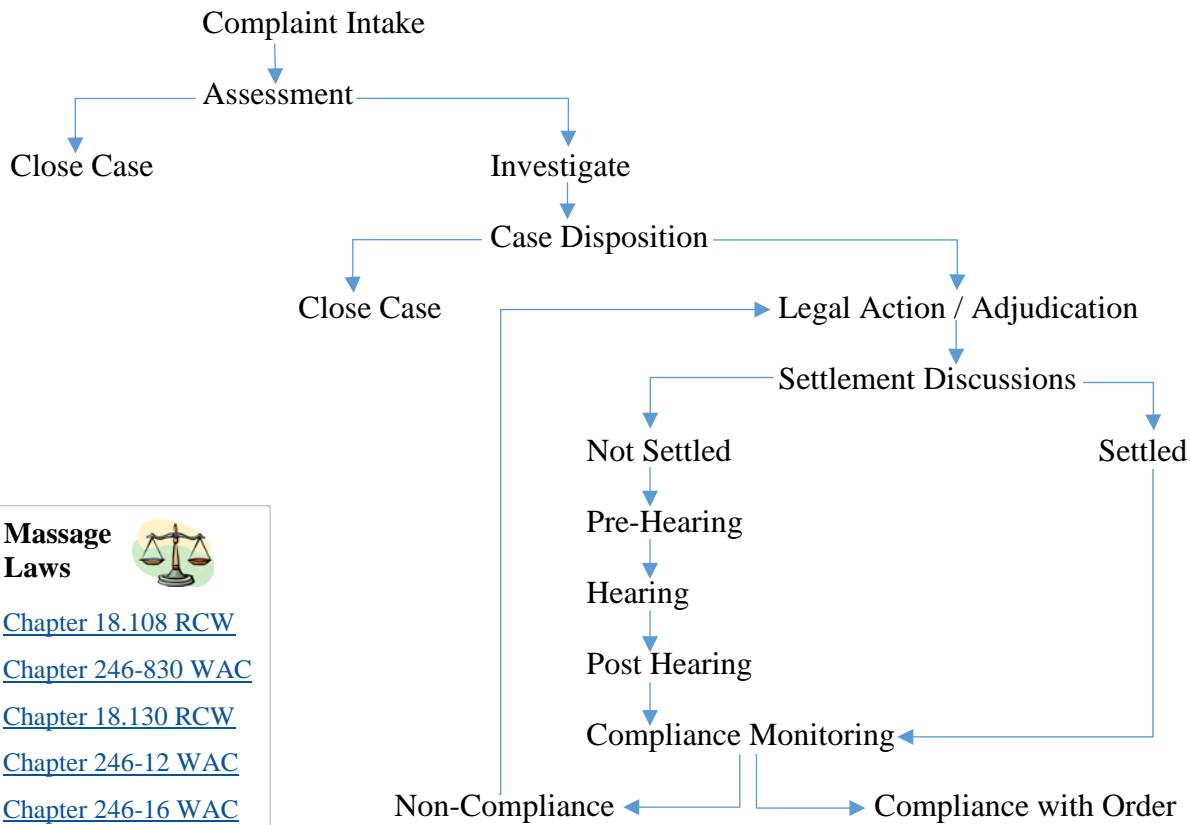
Complaint Intake

Assessment

Close Case

Investigate

Case Disposition

Close Case

Legal Action / Adjudication

Settlement Discussions

Not Settled

Settled

Pre-Hearing

Hearing

Post Hearing

Compliance Monitoring

Non-Compliance

Compliance with Order

Massage Laws

Chapter 18.108 RCW

Chapter 246-830 WAC

Chapter 18.130 RCW

Chapter 246-12 WAC

Chapter 246-16 WAC